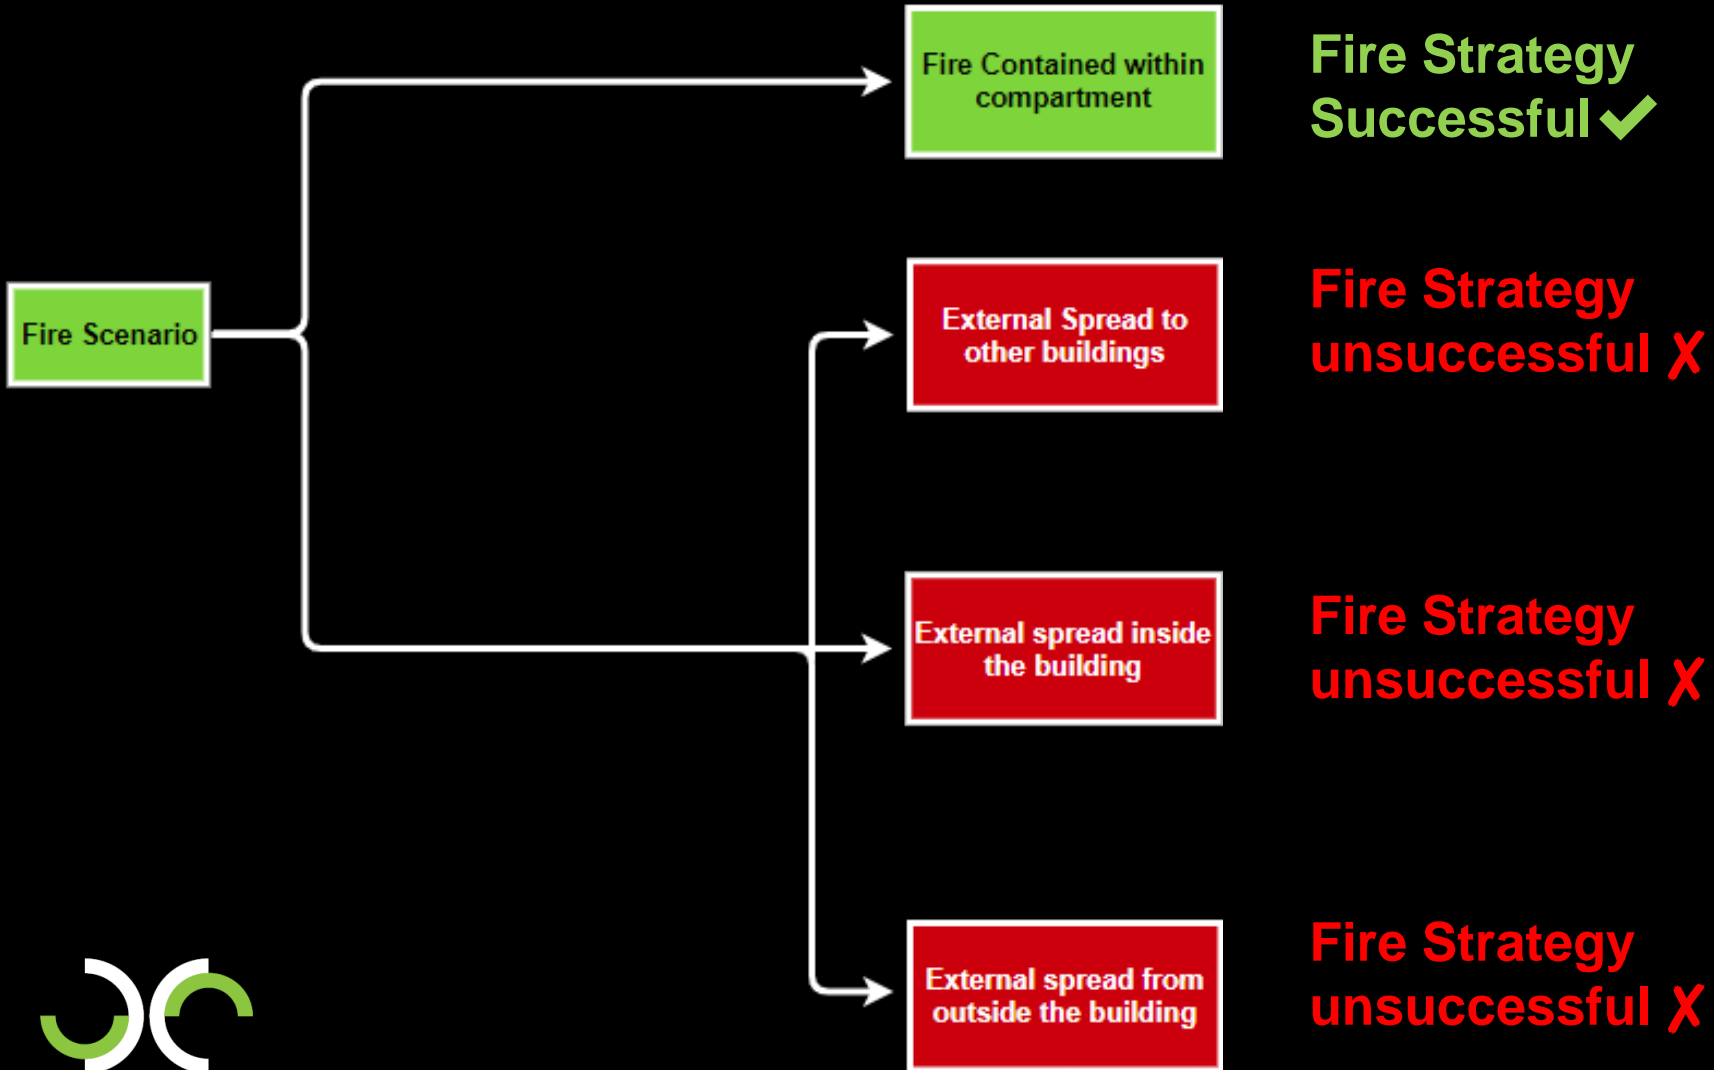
Fire Scenario

Fire Contained within compartment

Fire Strategy Successful ✔

External Spread to other buildings

Fire Strategy unsuccessful ✗

External spread inside the building

Fire Strategy unsuccessful ✗

External spread from outside the building

Fire Strategy unsuccessful ✗